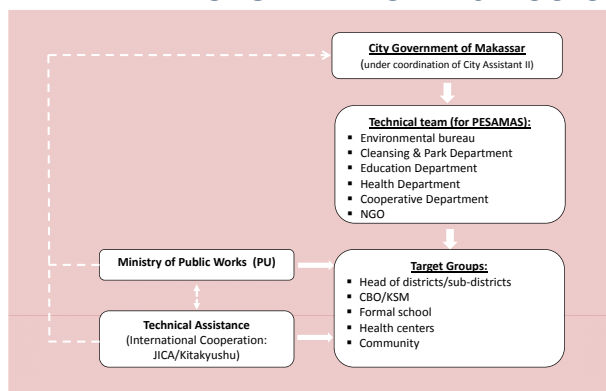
City Government of Makassar
(under coordination of City Assistant II)

Technical team (for PESAMAS):
- Environmental bureau
- Cleansing & Park Department
- Education Department
- Health Department
- Cooperative Department
- NGO

Ministry of Public Works (PU)

Target Groups:
- Head of districts/sub-districts
- CBO/KSM
- Formal school
- Health centers
- Community

Technical Assistance
(International Cooperation: JICA/Kitakyushu)